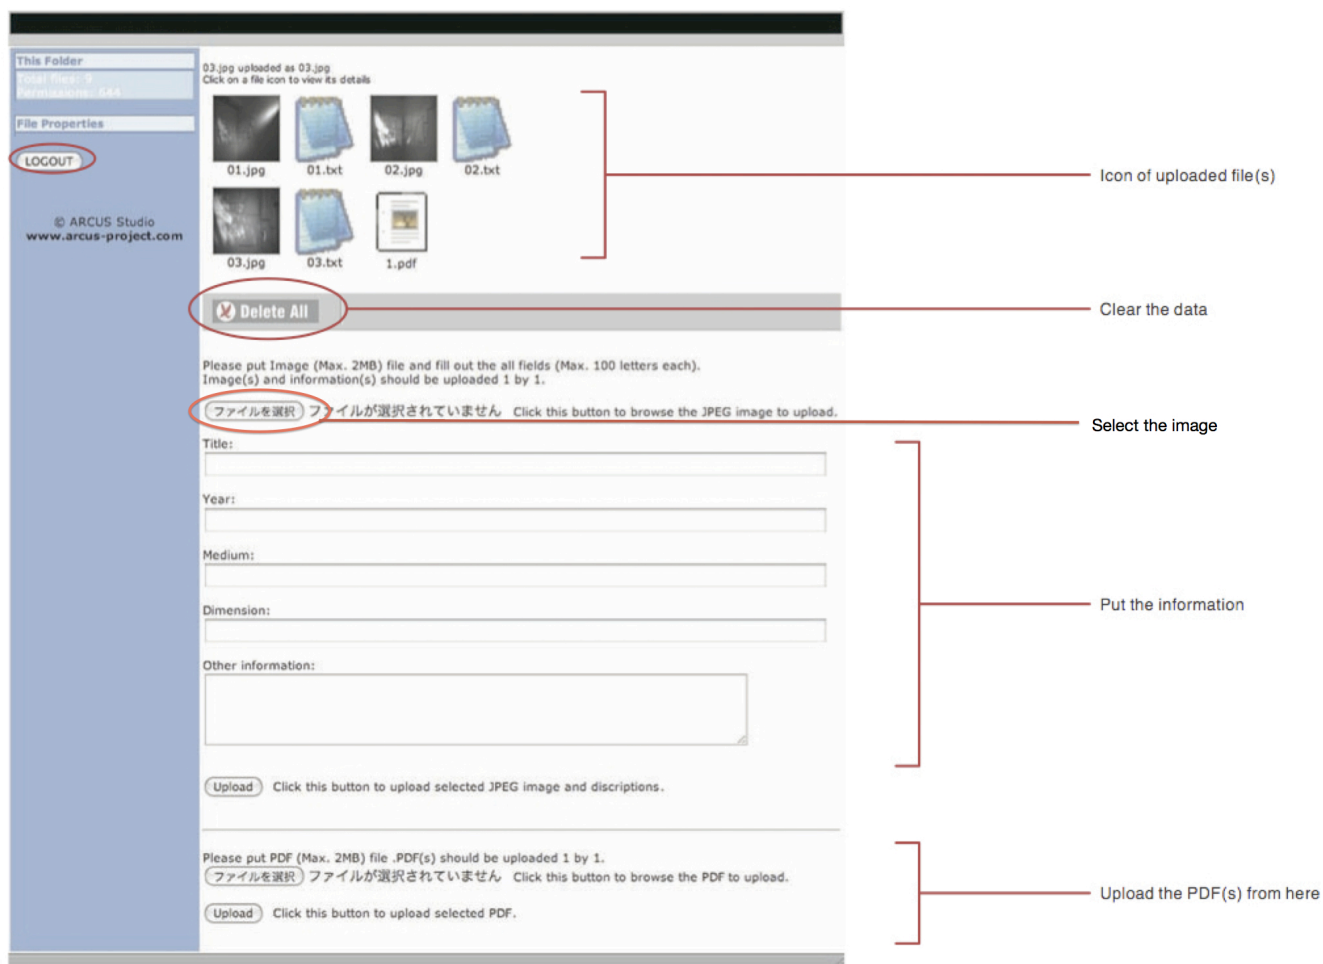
This Folder
Total files: 9
Permissions: 644

File Properties

LOGOUT

© ARCUS Studio
www.arcus-project.com

03.jpg uploaded as 03.jpg
Click on a file icon to view its details

01.jpg 01.txt 02.jpg 02.txt
03.jpg 03.txt 1.pdf

Icon of uploaded file(s)

Delete All

Clear the data

Please put Image (Max. 2MB) file and fill out the all fields (Max. 100 letters each). Image(s) and information(s) should be uploaded 1 by 1.

ファイルを選択 ファイルが選択されていません Click this button to browse the JPEG image to upload.

Select the image

Title:

Year:

Medium:

Dimension:

Other information:

Put the information

Upload Click this button to upload selected JPEG image and discriptions.

Please put PDF (Max. 2MB) file .PDF(s) should be uploaded 1 by 1.
ファイルを選択 ファイルが選択されていません Click this button to browse the PDF to upload.

Upload Click this button to upload selected PDF.

Upload the PDF(s) from here